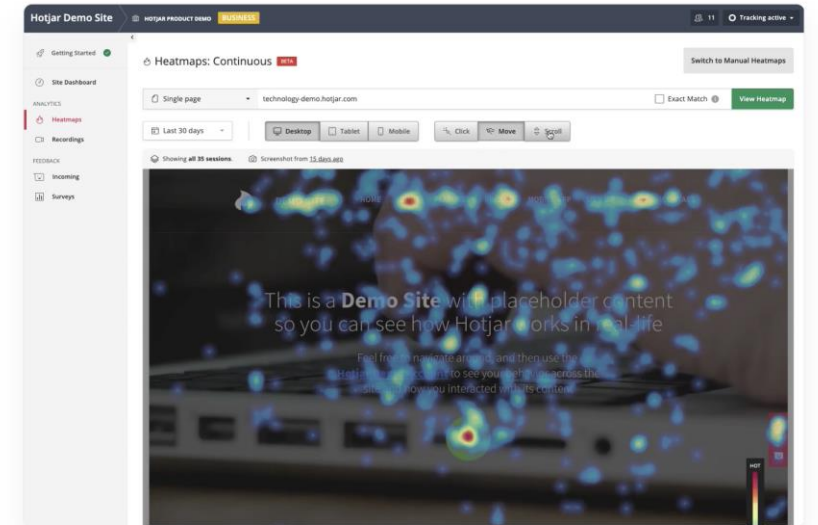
Hotjar Demo Site

HOTJAR PRODUCT DEMO BUSINESS

11 Tracking active

Getting Started

Site Dashboard

ANALYTICS

Heatmaps

Recordings

FEEDBACK

Incoming

Surveys

Heatmaps: Continuous BETA

Switch to Manual Heatmaps

Single page

technology-demo.hotjar.com

Exact Match

View Heatmap

Last 30 days

Desktop

Tablet

Mobile

Click

Move

Scroll

Showing all 35 sessions.

Screenshot from 15 days ago

HOME

This is a Demo Site with placeholder content so you can see how Hotjar works in real-life

Feel free to navigate around, and then use the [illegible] to see your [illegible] across the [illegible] how you interacted with its content.

HOT